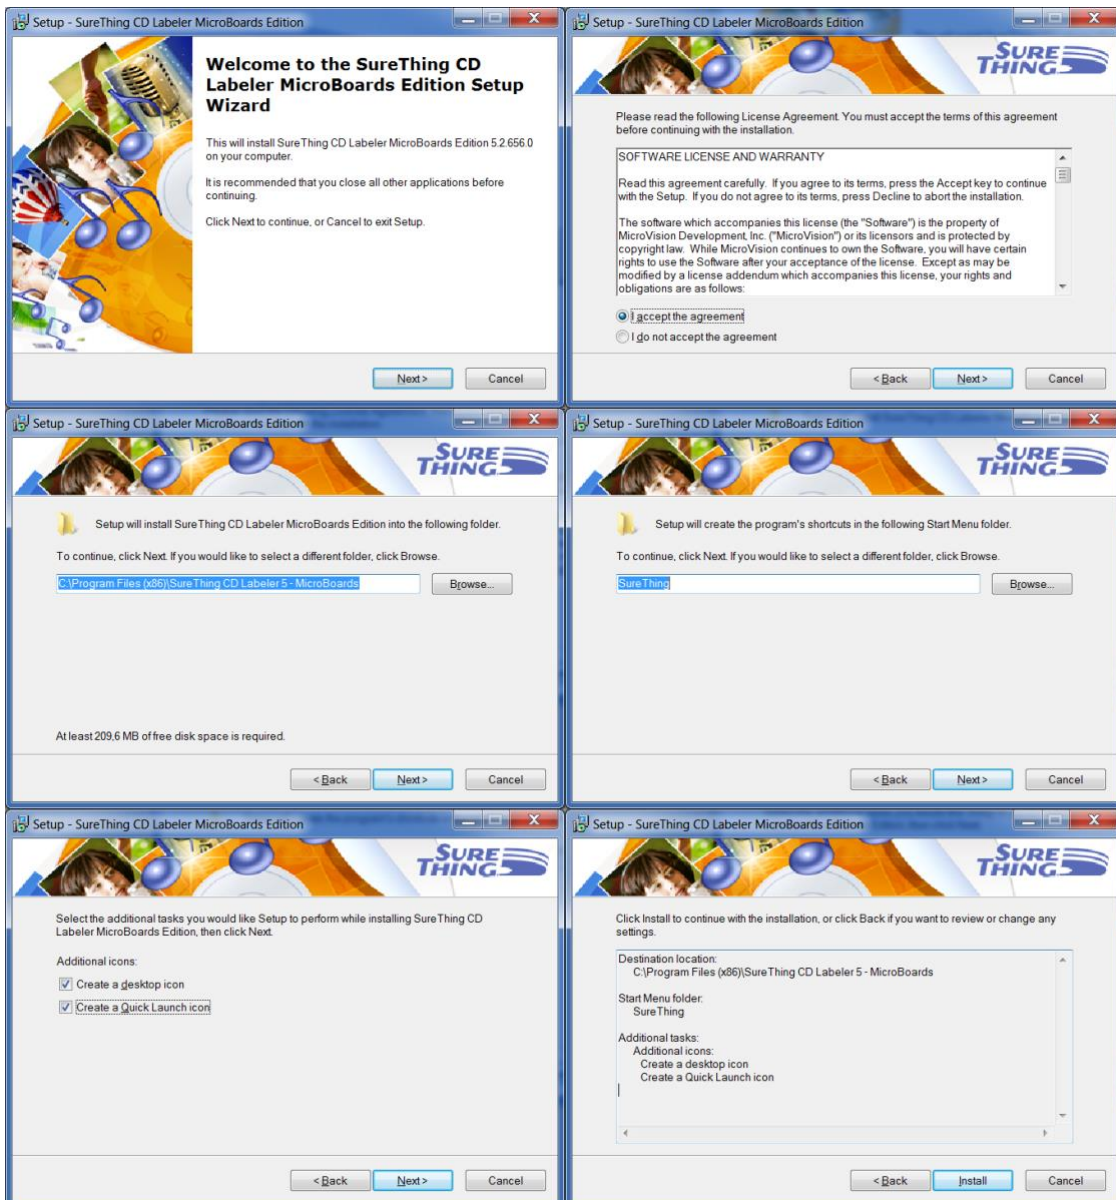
Setup - SureThing CD Labeler MicroBoards Edition

Welcome to the SureThing CD Labeler MicroBoards Edition Setup Wizard

This will install SureThing CD Labeler MicroBoards Edition 5.2.656.0 on your computer.

It is recommended that you close all other applications before continuing.

Click Next to continue, or Cancel to exit Setup.

Next > Cancel

Setup - SureThing CD Labeler MicroBoards Edition

SURE THING

Please read the following License Agreement. You must accept the terms of this agreement before continuing with the installation.

SOFTWARE LICENSE AND WARRANTY

Read this agreement carefully. If you agree to its terms, press the Accept key to continue with the Setup. If you do not agree to its terms, press Decline to abort the installation.

The software which accompanies this license (the "Software") is the property of MicroVision Development, Inc. ("MicroVision") or its licensors and is protected by copyright law. While MicroVision continues to own the Software, you will have certain rights to use the Software after your acceptance of the license. Except as may be modified by a license addendum which accompanies this license, your rights and obligations are as follows:

I accept the agreement
I do not accept the agreement

< Back Next > Cancel

Setup - SureThing CD Labeler MicroBoards Edition

SURE THING

Setup will install SureThing CD Labeler MicroBoards Edition into the following folder.

To continue, click Next. If you would like to select a different folder, click Browse.

C:\Program Files (x86)\SureThing CD Labeler 5 - MicroBoards

Browse...

At least 209.6 MB of free disk space is required.

< Back Next > Cancel

Setup - SureThing CD Labeler MicroBoards Edition

SURE THING

Setup will create the program's shortcuts in the following Start Menu folder.

To continue, click Next. If you would like to select a different folder, click Browse.

SureThing

Browse...

< Back Next > Cancel

Setup - SureThing CD Labeler MicroBoards Edition

SURE THING

Select the additional tasks you would like Setup to perform while installing SureThing CD Labeler MicroBoards Edition, then click Next.

Additional icons:
Create a desktop icon
Create a Quick Launch icon

< Back Next > Cancel

Setup - SureThing CD Labeler MicroBoards Edition

SURE THING

Click Install to continue with the installation, or click Back if you want to review or change any settings.

Destination location:
C:\Program Files (x86)\SureThing CD Labeler 5 - MicroBoards

Start Menu folder:
SureThing

Additional tasks:
Additional icons:
Create a desktop icon
Create a Quick Launch icon

< Back Install Cancel